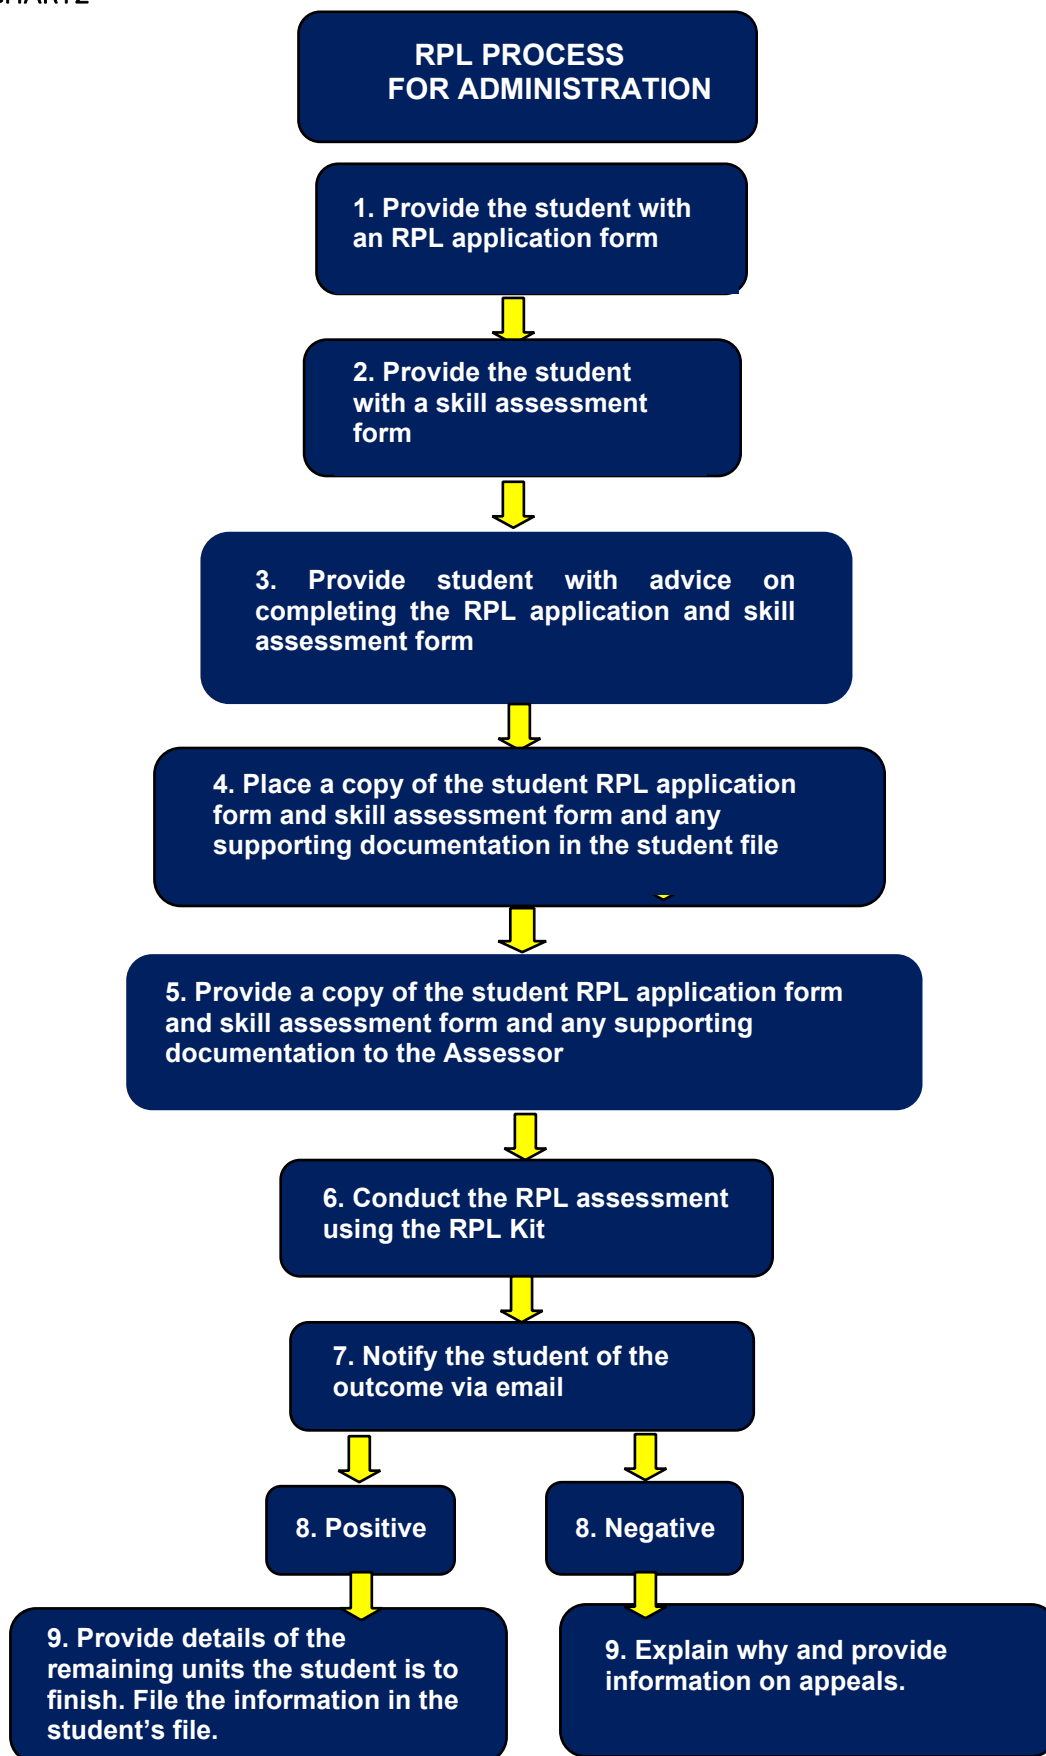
CHART2

RPL PROCESS FOR ADMINISTRATION

1. Provide the student with an RPL application form

2. Provide the student with a skill assessment form

3. Provide student with advice on completing the RPL application and skill assessment form

4. Place a copy of the student RPL application form and skill assessment form and any supporting documentation in the student file

5. Provide a copy of the student RPL application form and skill assessment form and any supporting documentation to the Assessor

6. Conduct the RPL assessment using the RPL Kit

7. Notify the student of the outcome via email

8. Positive

8. Negative

9. Provide details of the remaining units the student is to finish. File the information in the student's file.

9. Explain why and provide information on appeals.